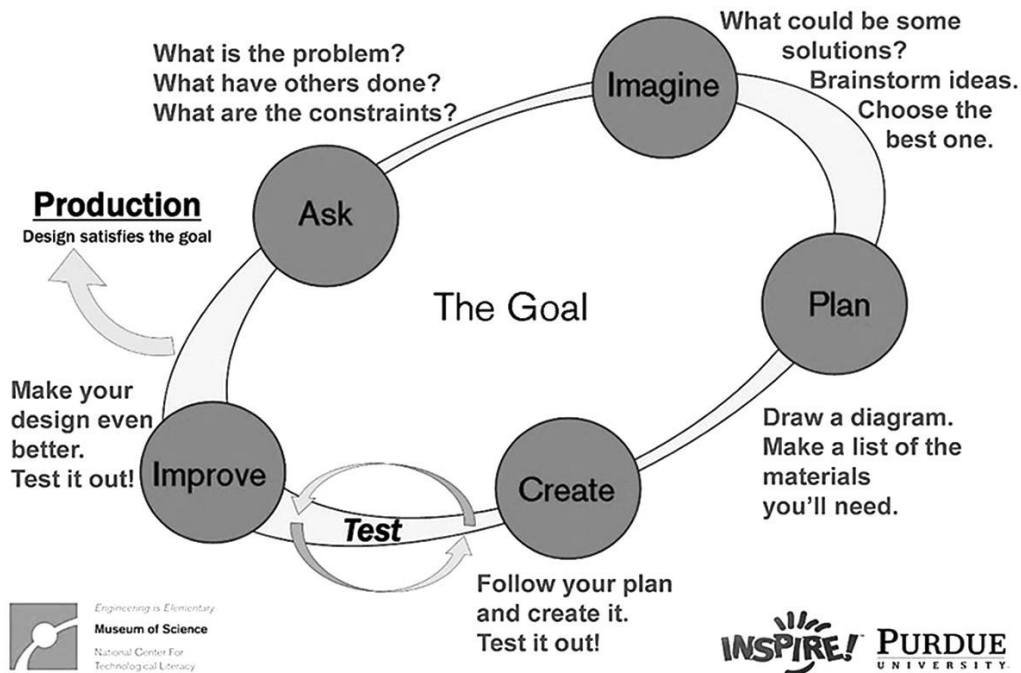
What is the problem?
What have others done?
What are the constraints?

Imagine

What could be some solutions?
Brainstorm ideas.
Choose the best one.

Production
Design satisfies the goal

Ask

The Goal

Plan

Make your design even better.
Test it out!

Improve

Test

Create

Draw a diagram.
Make a list of the materials you'll need.

Follow your plan and create it.
Test it out!

Engineering is Elementary
Museum of Science
National Center For Technological Literacy

INSPIRE!

PURDUE UNIVERSITY